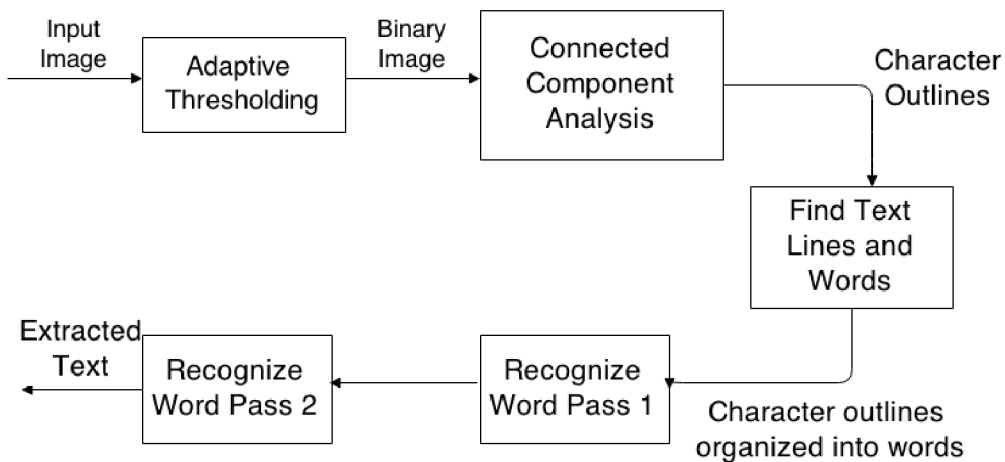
Input Image

Adaptive Thresholding

Binary Image

Connected Component Analysis

Character Outlines

Find Text Lines and Words

Character outlines organized into words

Recognize Word Pass 1

Recognize Word Pass 2

Extracted Text